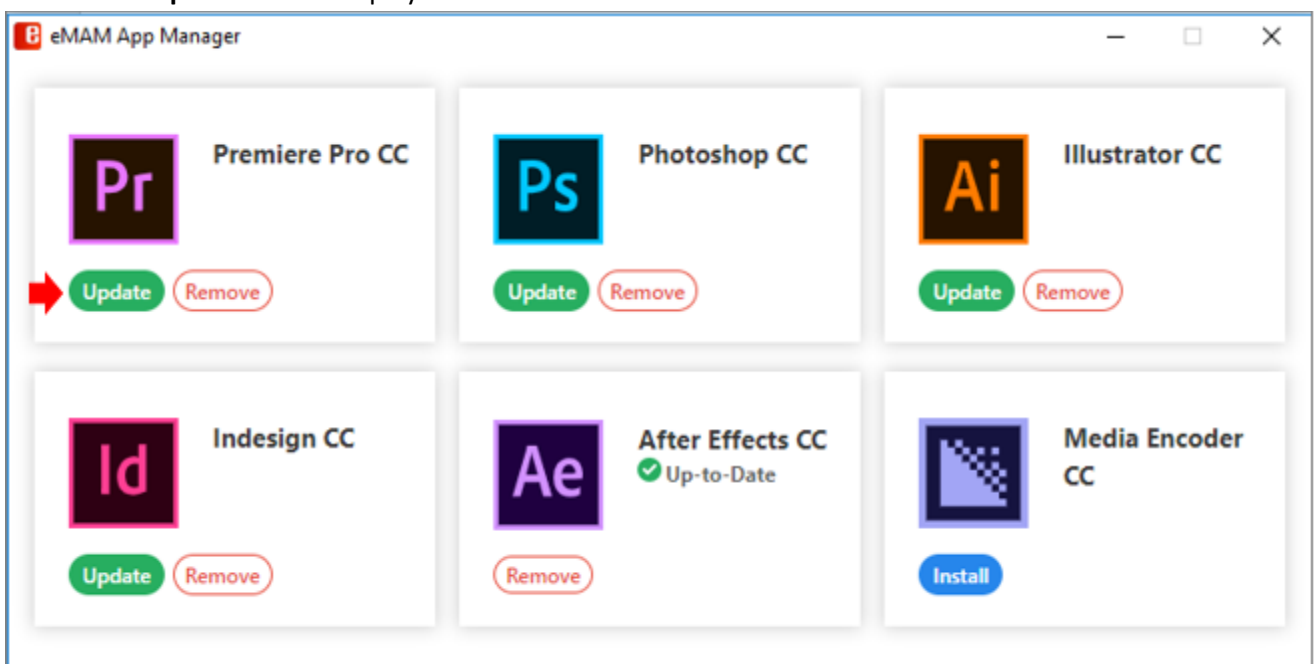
eMAM App Manager

Pr
Premiere Pro CC
Update Remove

Ps
Photoshop CC
Update Remove

Ai
Illustrator CC
Update Remove

Id
Indesign CC
Update Remove

Ae
After Effects CC
Up-to-Date
Remove

Media Encoder CC
Install